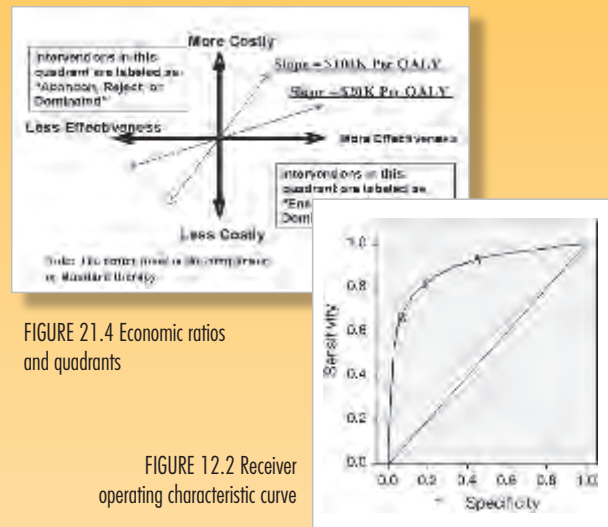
More Costly

Interventions in this quadrant are labeled as "Abandon, Reject, or Dominated"

Slope = \$100K Per QALY

Slope = \$20K Per QALY

Less Effectiveness

More Effectiveness

Interventions in this quadrant are labeled as "Ens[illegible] Domi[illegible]

Less Costly

Note: The center (root) is the comparison, or standard therapy

FIGURE 21.4 Economic ratios and quadrants

1.0
0.8
0.6
0.4
0.2
0.0

Sensitivity

0.0 0.2 0.4 0.6 0.8 1.0

Specificity

FIGURE 12.2 Receiver operating characteristic curve